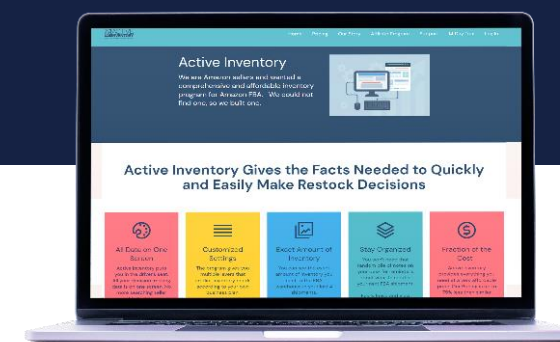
Home Pricing Our Story Affiliate Program Support 14 Day Trial Log In

Active Inventory

We are Amazon sellers and wanted a comprehensive and affordable inventory program for Amazon FBA. We could not find one, so we built one.

Active Inventory Gives the Facts Needed to Quickly and Easily Make Restock Decisions

All Data on One Screen

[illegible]

Customized Settings

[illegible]

Exact Amount of Inventory

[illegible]

Stay Organized

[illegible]

Fraction of the Cost

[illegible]